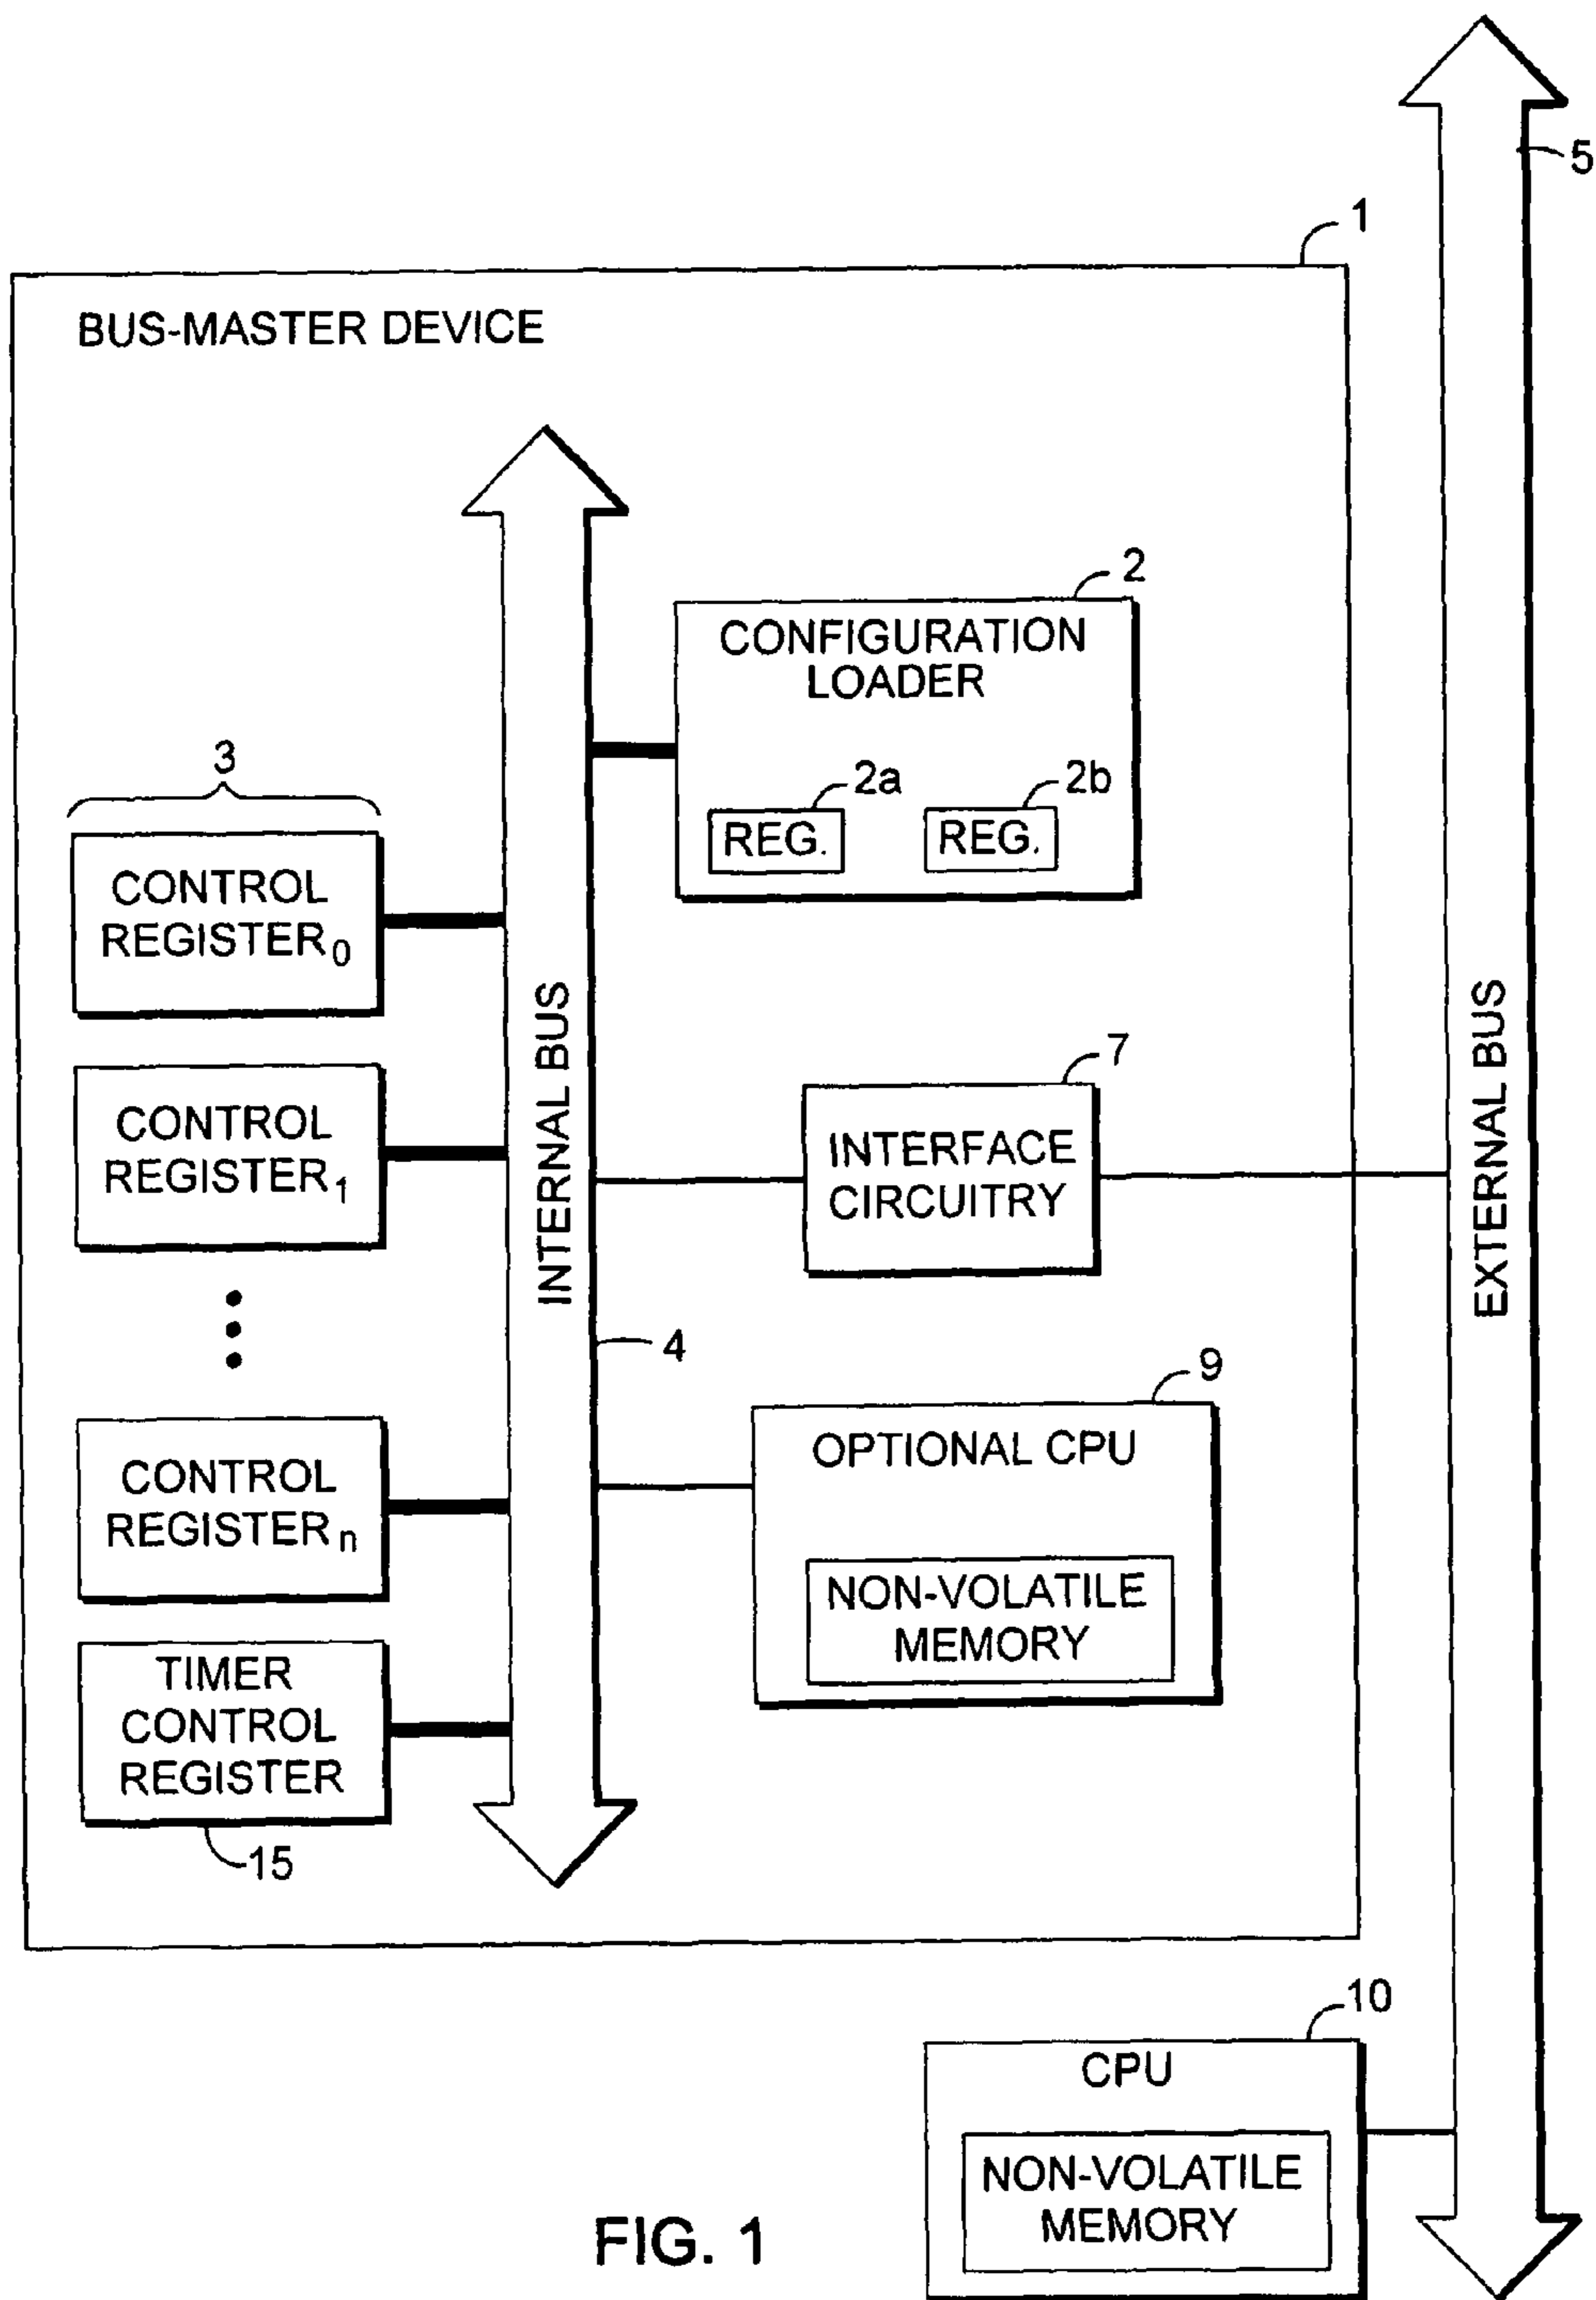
5

1

BUS-MASTER DEVICE

2

CONFIGURATION LOADER

2a

REG.

2b

REG.

3

CONTROL REGISTER$_0$

CONTROL REGISTER$_1$

CONTROL REGISTER$_n$

TIMER CONTROL REGISTER

15

INTERNAL BUS

4

7

INTERFACE CIRCUITRY

9

OPTIONAL CPU

NON-VOLATILE MEMORY

EXTERNAL BUS

10

CPU

NON-VOLATILE MEMORY

FIG. 1